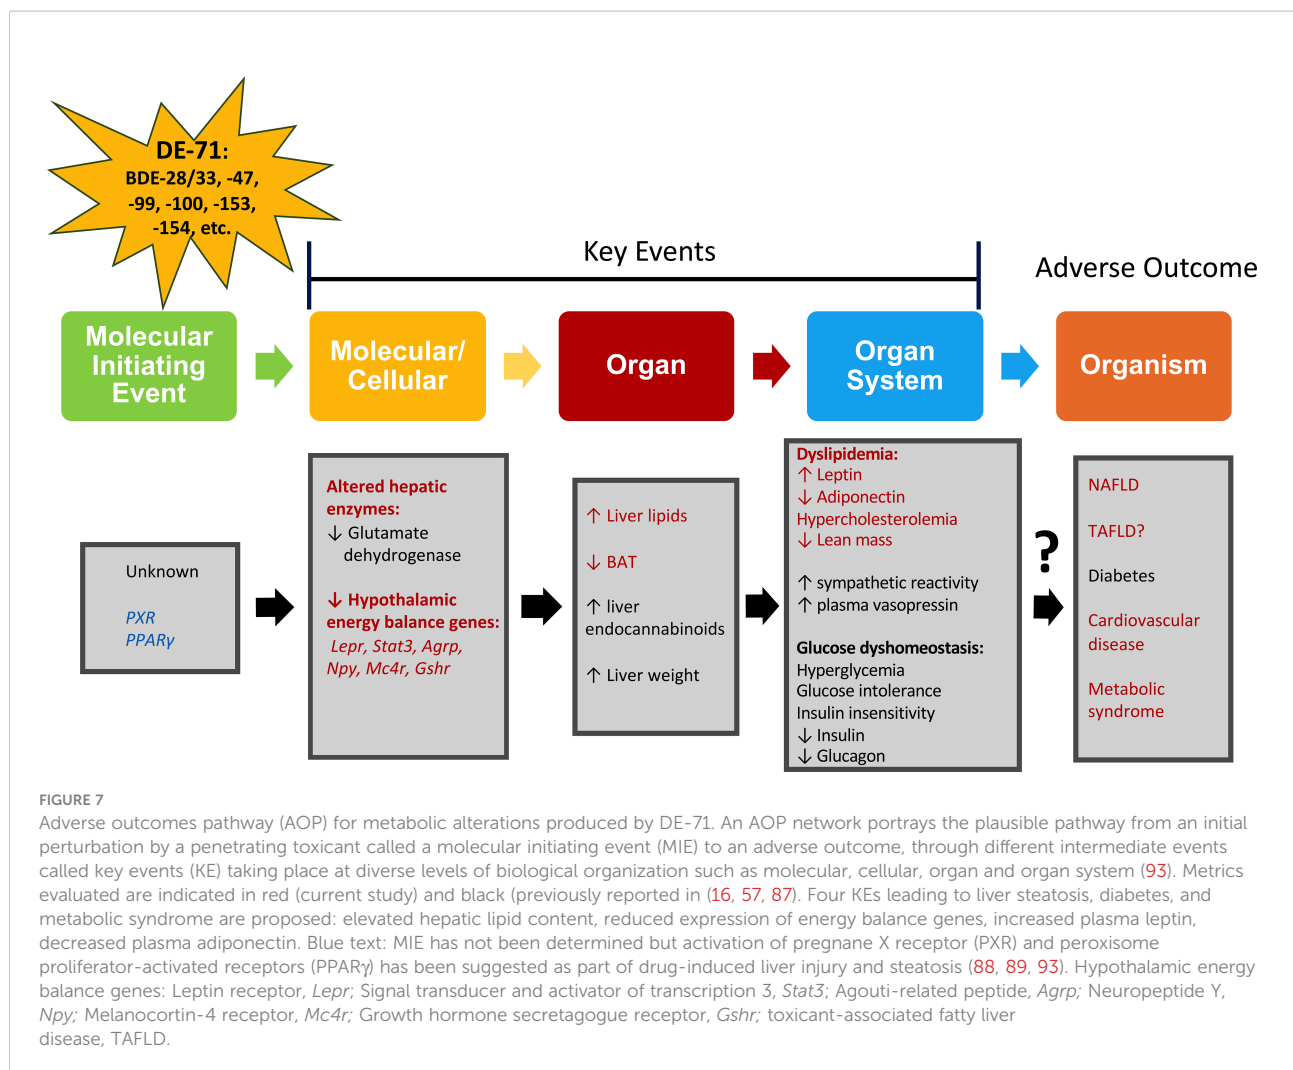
DE-71:
BDE-28/33, -47, -99, -100, -153, -154, etc.

Key Events

Adverse Outcome

Molecular Initiating Event

Molecular/ Cellular

Organ

Organ System

Organism

Unknown

PXR
PPARγ

Altered hepatic enzymes:
↓ Glutamate dehydrogenase

↓ Hypothalamic energy balance genes:
Lepr, Stat3, Agrp, Npy, Mc4r, Gshr

↑ Liver lipids

↓ BAT

↑ liver endocannabinoids

↑ Liver weight

Dyslipidemia:
↑ Leptin
↓ Adiponectin
Hypercholesterolemia
↓ Lean mass

↑ sympathetic reactivity
↑ plasma vasopressin

Glucose dyshomeostasis:
Hyperglycemia
Glucose intolerance
Insulin insensitivity
↓ Insulin
↓ Glucagon

?

NAFLD

TAFLD?

Diabetes

Cardiovascular disease

Metabolic syndrome

FIGURE 7
Adverse outcomes pathway (AOP) for metabolic alterations produced by DE-71. An AOP network portrays the plausible pathway from an initial perturbation by a penetrating toxicant called a molecular initiating event (MIE) to an adverse outcome, through different intermediate events called key events (KE) taking place at diverse levels of biological organization such as molecular, cellular, organ and organ system (93). Metrics evaluated are indicated in red (current study) and black (previously reported in (16, 57, 87). Four KEs leading to liver steatosis, diabetes, and metabolic syndrome are proposed: elevated hepatic lipid content, reduced expression of energy balance genes, increased plasma leptin, decreased plasma adiponectin. Blue text: MIE has not been determined but activation of pregnane X receptor (PXR) and peroxisome proliferator-activated receptors (PPARγ) has been suggested as part of drug-induced liver injury and steatosis (88, 89, 93). Hypothalamic energy balance genes: Leptin receptor, Lepr; Signal transducer and activator of transcription 3, Stat3; Agouti-related peptide, Agrp; Neuropeptide Y, Npy; Melanocortin-4 receptor, Mc4r; Growth hormone secretagogue receptor, Gshr; toxicant-associated fatty liver disease, TAFLD.